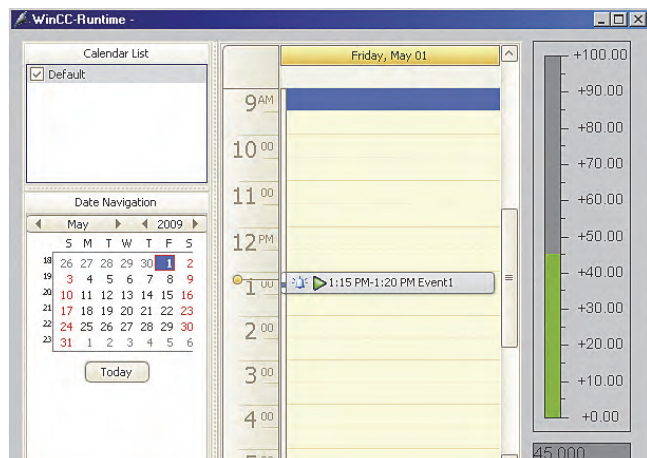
WinCC-Runtime -

Calendar List

Default

Date Navigation

May 2009

| | S | M | T | W | T | F | S |
|---|---|---|---|---|---|---|---|
| 18 | 26 | 27 | 28 | 29 | 30 | 1 | 2 |
| 19 | 3 | 4 | 5 | 6 | 7 | 8 | 9 |
| 20 | 10 | 11 | 12 | 13 | 14 | 15 | 16 |
| 21 | 17 | 18 | 19 | 20 | 21 | 22 | 23 |
| 22 | 24 | 25 | 26 | 27 | 28 | 29 | 30 |
| 23 | 31 | 1 | 2 | 3 | 4 | 5 | 6 |

Today

Friday, May 01

9AM
10 00
11 00
12PM
1 00
2 00
3 00
4 00

1:15 PM-1:20 PM Event1

+100.00
+90.00
+80.00
+70.00
+60.00
+50.00
+40.00
+30.00
+20.00
+10.00
+0.00

45.000